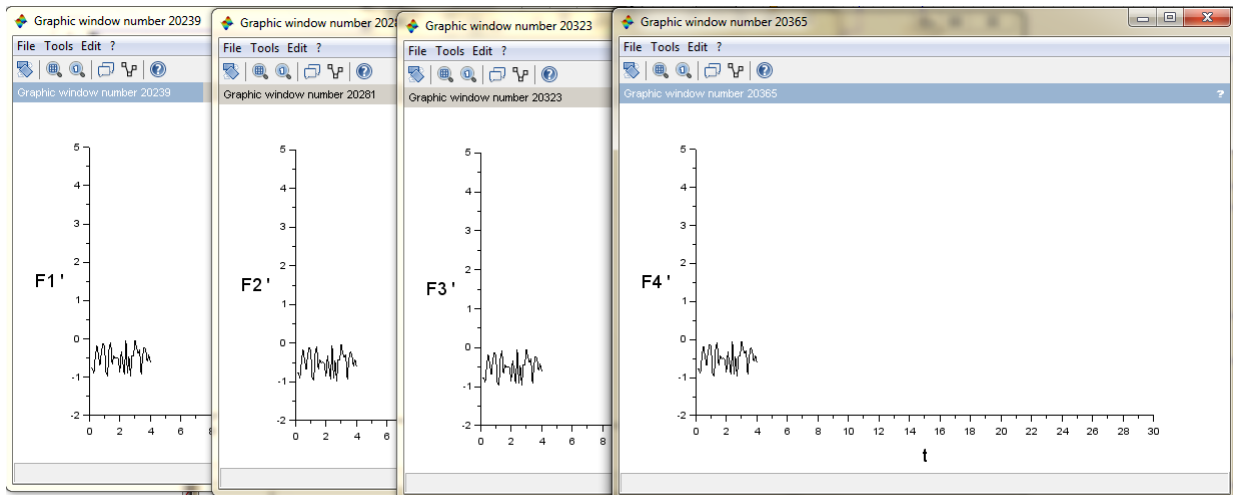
Graphic window number 20239
File Tools Edit ?
Graphic window number 20239
5
4
3
2
1
0
-1
-2
0 2 4 6 8
F1'

Graphic window number 2028
File Tools Edit ?
Graphic window number 20281
5
4
3
2
1
0
-1
-2
0 2 4 6
F2'

Graphic window number 20323
File Tools Edit ?
Graphic window number 20323
5
4
3
2
1
0
-1
-2
0 2 4 6 8
F3'

Graphic window number 20365
File Tools Edit ?
Graphic window number 20365
?
5
4
3
2
1
0
-1
-2
0 2 4 6 8 10 12 14 16 18 20 22 24 26 28 30
t
F4'